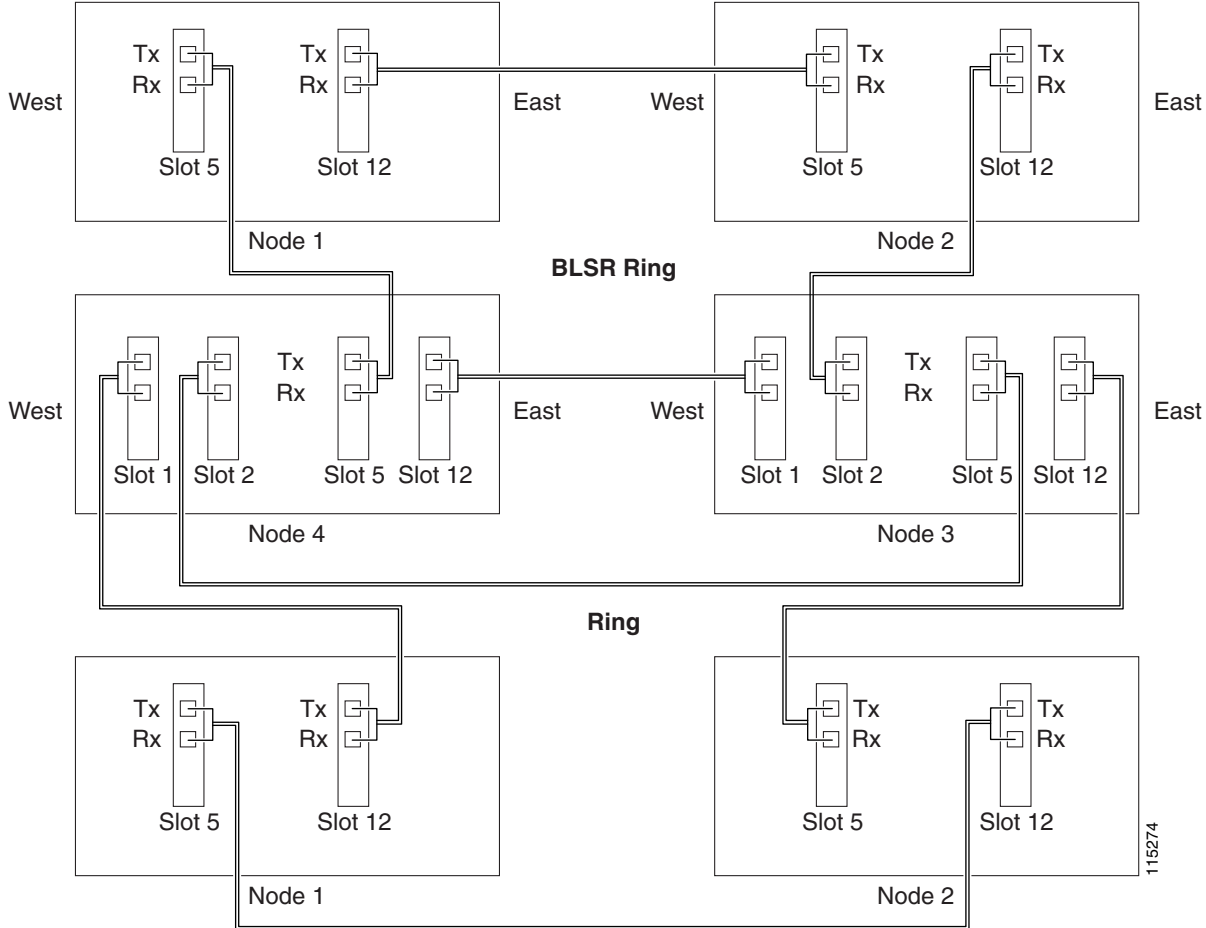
West
Tx
Rx
Slot 5
Tx
Rx
Slot 12
East
Node 1

West
Tx
Rx
Slot 5
Tx
Rx
Slot 12
East
Node 2

BLSR Ring

West
Slot 1
Slot 2
Tx
Rx
Slot 5
Slot 12
East
Node 4

West
Slot 1
Slot 2
Tx
Rx
Slot 5
Slot 12
East
Node 3

Ring

Tx
Rx
Slot 5
Tx
Rx
Slot 12
Node 1

Tx
Rx
Slot 5
Tx
Rx
Slot 12
Node 2

115274